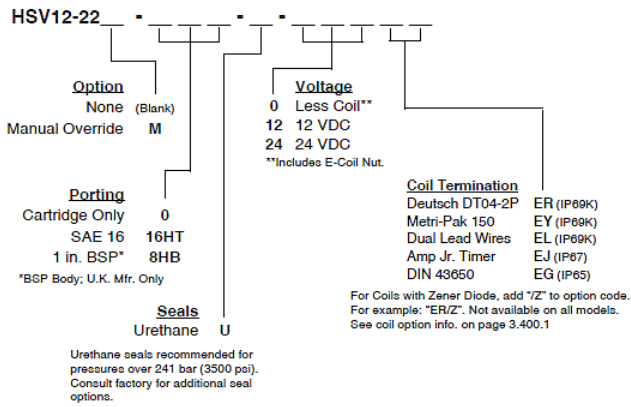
HSV12-22__ - __ __ __ - __ - __ __ __ __ __

Option
None (Blank)
Manual Override M

Porting
Cartridge Only 0
SAE 16 16HT
1 in. BSP* 8HB
*BSP Body; U.K. Mfr. Only

Seals
Urethane U

Urethane seals recommended for pressures over 241 bar (3500 psi). Consult factory for additional seal options.

Voltage
0 Less Coil**
12 12 VDC
24 24 VDC
**Includes E-Coil Nut.

Coil Termination
Deutsch DT04-2P ER (IP69K)
Metri-Pak 150 EY (IP69K)
Dual Lead Wires EL (IP69K)
Amp Jr. Timer EJ (IP67)
DIN 43650 EG (IP65)

For Coils with Zener Diode, add "/Z" to option code. For example: "ER/Z". Not available on all models. See coil option info. on page 3.400.1